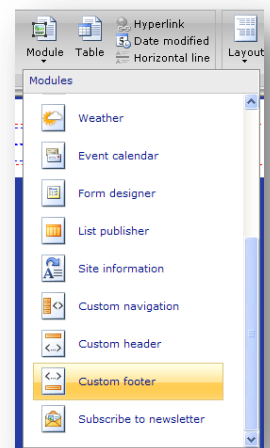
Module Table Hyperlink Date modified Horizontal line Layout

Modules

Weather

Event calendar

Form designer

List publisher

Site information

Custom navigation

Custom header

Custom footer

Subscribe to newsletter